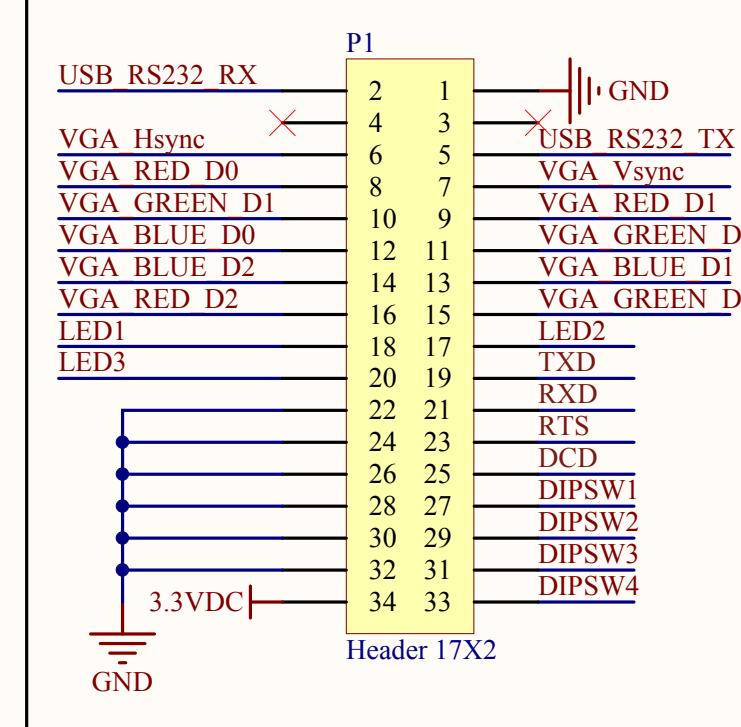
P1

USB_RS232_RX
VGA_Hsync
VGA_RED_D0
VGA_GREEN_D1
VGA_BLUE_D0
VGA_BLUE_D2
VGA_RED_D2
LED1
LED3

| | |
|---|---|
| 2 | 1 |
| 4 | 3 |
| 6 | 5 |
| 8 | 7 |
| 10 | 9 |
| 12 | 11 |
| 14 | 13 |
| 16 | 15 |
| 18 | 17 |
| 20 | 19 |
| 22 | 21 |
| 24 | 23 |
| 26 | 25 |
| 28 | 27 |
| 30 | 29 |
| 32 | 31 |
| 34 | 33 |

GND
USB_RS232_TX
VGA_Vsync
VGA_RED_D1
VGA_GREEN_D
VGA_BLUE_D1
VGA_GREEN_D
LED2
TXD
RXD
RTS
DCD
DIPSW1
DIPSW2
DIPSW3
DIPSW4

3.3VDC

Header 17X2

GND